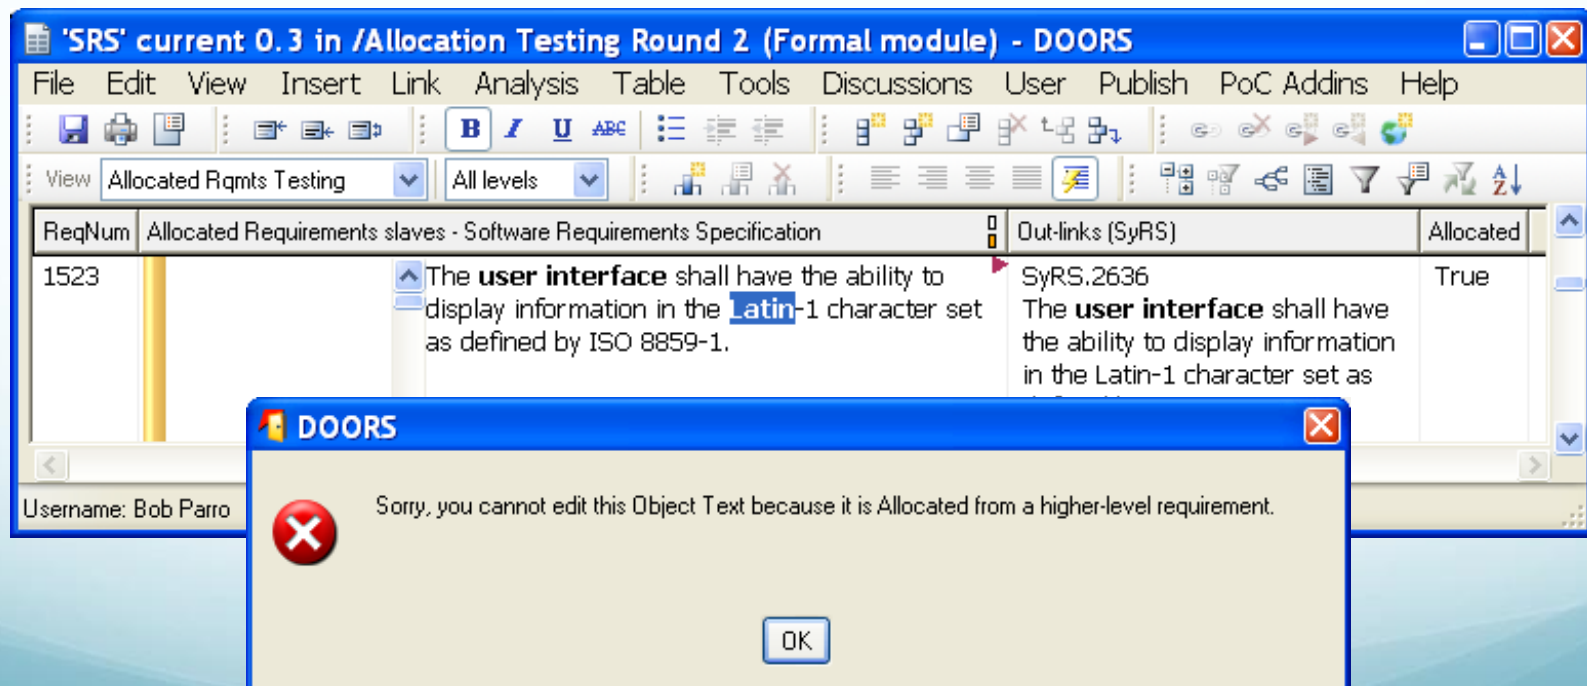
'SRS' current 0.3 in /Allocation Testing Round 2 (Formal module) - DOORS

File Edit View Insert Link Analysis Table Tools Discussions User Publish PoC Addins Help

B I U ABC

View Allocated Rqmts Testing All levels

| ReqNum | Allocated Requirements slaves - Software Requirements Specification | Out-links (SyRS) | Allocated |
|---|---|---|---|
| 1523 | The **user interface** shall have the ability to display information in the Latin-1 character set as defined by ISO 8859-1. | SyRS.2636 The **user interface** shall have the ability to display information in the Latin-1 character set as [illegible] | True |

Username: Bob Parro

DOORS

Sorry, you cannot edit this Object Text because it is Allocated from a higher-level requirement.

OK